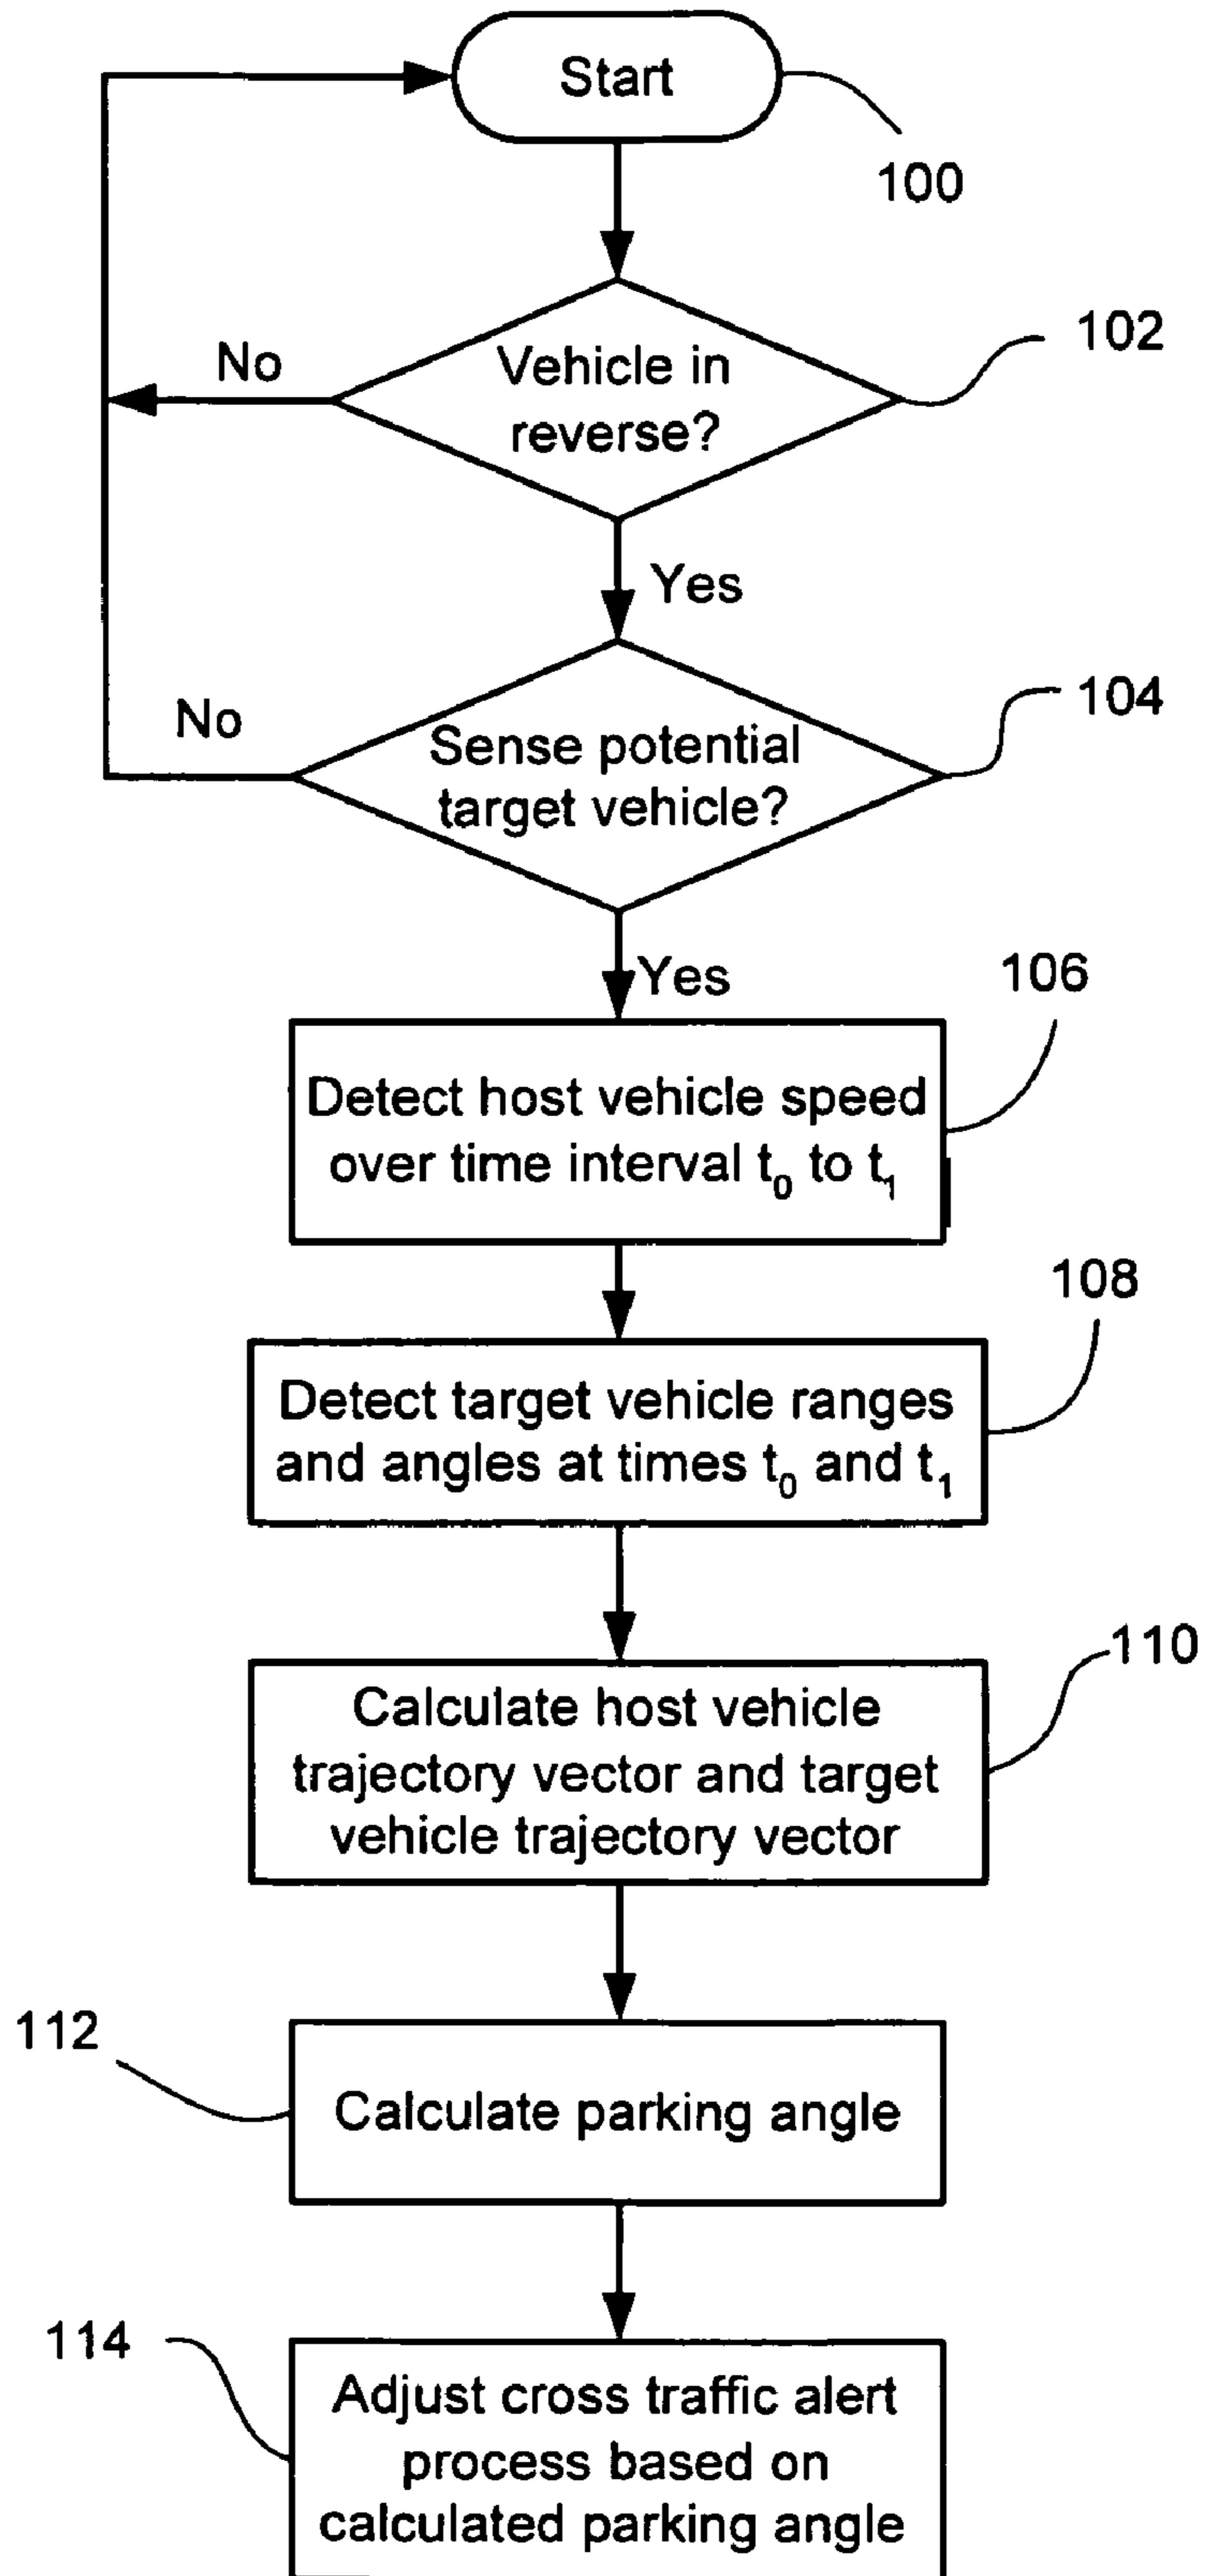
Start

100

No

Vehicle in reverse?

102

Yes

No

Sense potential target vehicle?

104

Yes

106

Detect host vehicle speed over time interval $t_0$ to $t_1$

108

Detect target vehicle ranges and angles at times $t_0$ and $t_1$

110

Calculate host vehicle trajectory vector and target vehicle trajectory vector

112

Calculate parking angle

114

Adjust cross traffic alert process based on calculated parking angle